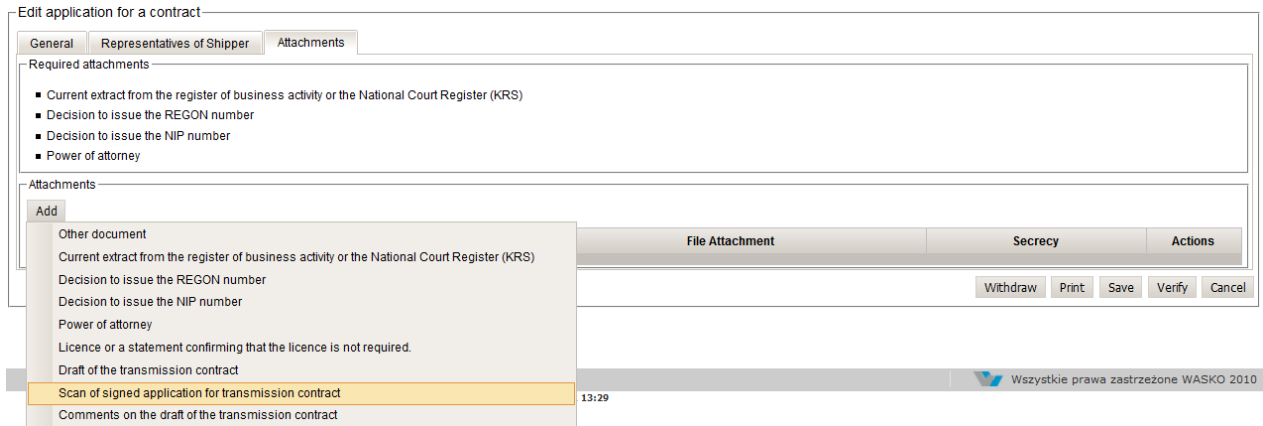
Edit application for a contract

General | Representatives of Shipper | Attachments

Required attachments

- Current extract from the register of business activity or the National Court Register (KRS)
- Decision to issue the REGON number
- Decision to issue the NIP number
- Power of attorney

Attachments

Add

Other document
Current extract from the register of business activity or the National Court Register (KRS)
Decision to issue the REGON number
Decision to issue the NIP number
Power of attorney
Licence or a statement confirming that the licence is not required.
Draft of the transmission contract
Scan of signed application for transmission contract
Comments on the draft of the transmission contract

| File Attachment | Secrecy | Actions |
|---|---|---|

Withdraw Print Save Verify Cancel

Wszystkie prawa zastrzeżone WASKO 2010

13:29